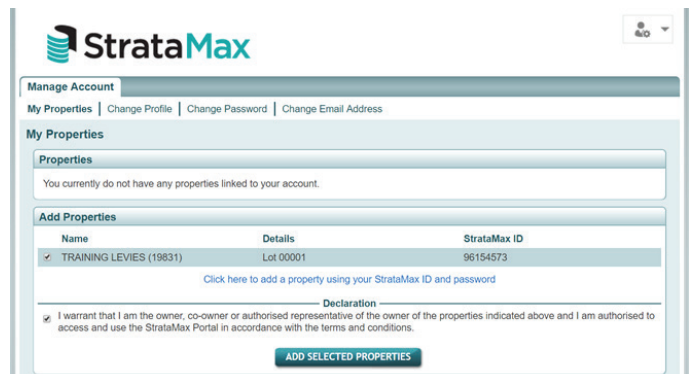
StrataMax

Manage Account

My Properties | Change Profile | Change Password | Change Email Address

My Properties

Properties

You currently do not have any properties linked to your account.

Add Properties

| Name | Details | StrataMax ID |
|---|---|---|
| TRAINING LEVIES (19831) | Lot 00001 | 96154573 |

Click here to add a property using your StrataMax ID and password

Declaration

I warrant that I am the owner, co-owner or authorised representative of the owner of the properties indicated above and I am authorised to access and use the StrataMax Portal in accordance with the terms and conditions.

ADD SELECTED PROPERTIES